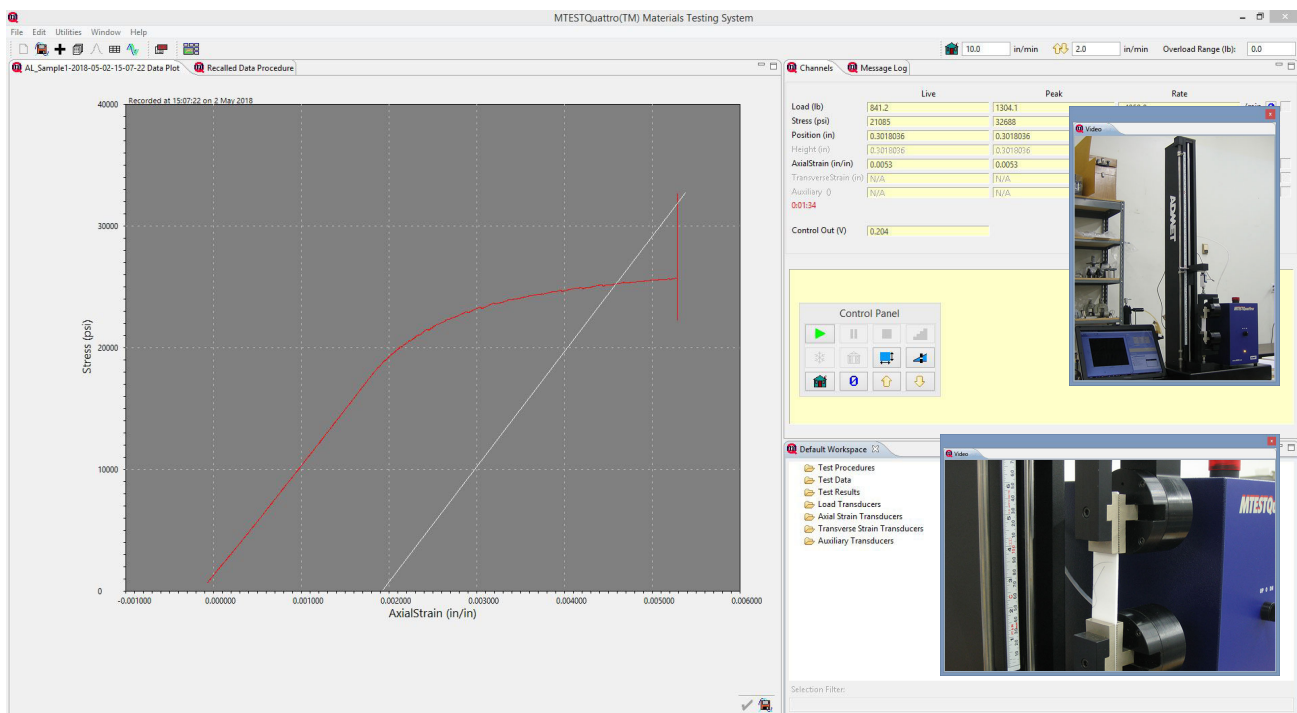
MTESTQuattro(TM) Materials Testing System

File Edit Utilities Window Help

10.0 in/min 2.0 in/min Overload Range (lb): 0.0

AL_Sample1-2018-05-02-15-07-22 Data Plot
Recalled Data Procedure

Recorded at 15:07:22 on 2 May 2018

40000
30000
20000
10000
0

Stress (psi)

-0.001000 0.000000 0.001000 0.002000 0.003000 0.004000 0.005000 0.006000
AxialStrain (in/in)

Channels
Message Log

| | Live | Peak | Rate |
|---|---|---|---|
| Load (lb) | 841.2 | 1304.1 | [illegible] |
| Stress (psi) | 21085 | 32688 | |
| Position (in) | 0.3018036 | 0.3018036 | |
| Height (in) | 0.3018036 | 0.3018036 | |
| AxialStrain (in/in) | 0.0053 | 0.0053 | |
| TransverseStrain (in) | N/A | N/A | |
| Auxiliary 0 | N/A | N/A | |

0:01:34

Control Out (V) 0.204

Video

ADMET

Control Panel

0

Default Workspace
Test Procedures
Test Data
Test Results
Load Transducers
Axial Strain Transducers
Transverse Strain Transducers
Auxiliary Transducers

Video

MTESTQ

Selection Filter: